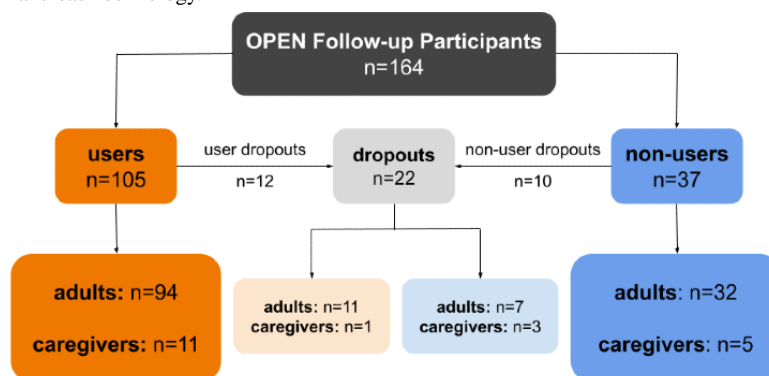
OPEN Follow-up Participants
n=164

users
n=105

user dropouts
n=12

dropouts
n=22

non-user dropouts
n=10

non-users
n=37

adults: n=94

caregivers: n=11

adults: n=11
caregivers: n=1

adults: n=7
caregivers: n=3

adults: n=32

caregivers: n=5